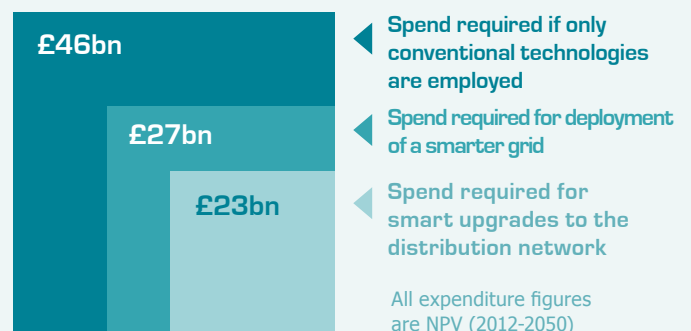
£46bn

Spend required if only conventional technologies are employed

£27bn

Spend required for deployment of a smarter grid

£23bn

Spend required for smart upgrades to the distribution network

All expenditure figures are NPV (2012-2050)